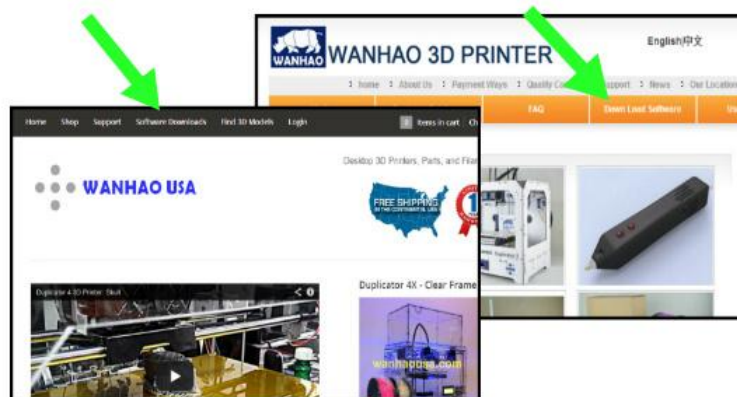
WANHAO

WANHAO 3D PRINTER

English|中文

home About Us Payment Ways Quality C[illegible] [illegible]upport News Our Locatio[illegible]

FAQ Down Load Software

Home Shop Support Software Downloads Find 3D Models Login

0 Items in cart

Desktop 3D Printers, Parts, and Fila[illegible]

WANHAO USA

FREE SHIPPING IN THE CONTINENTAL USA

Duplicator 4 3D Printer: Skul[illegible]

Duplicator 4X - Clear Frame

wanhaousa.com